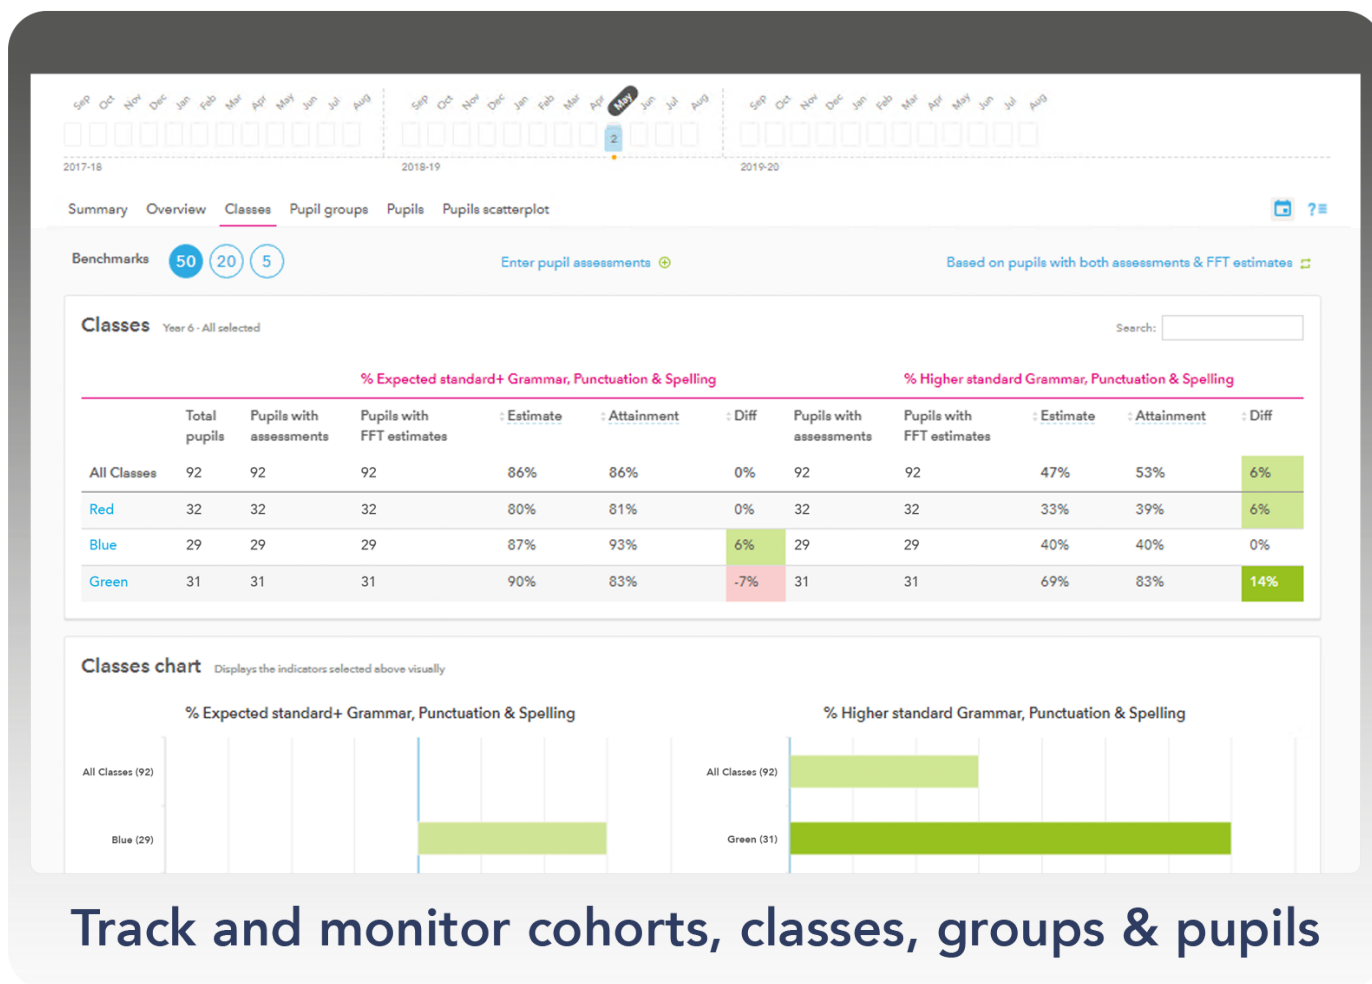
Sep Oct Nov Dec Jan Feb Mar Apr May Jun Jul Aug
2017-18

Sep Oct Nov Dec Jan Feb Mar Apr May Jun Jul Aug
2
2018-19

Sep Oct Nov Dec Jan Feb Mar Apr May Jun Jul Aug
2019-20

Summary Overview Classes Pupil groups Pupils Pupils scatterplot

Benchmarks 50 20 5

Enter pupil assessments

Based on pupils with both assessments & FFT estimates

Classes Year 6 - All selected

Search:

% Expected standard+ Grammar, Punctuation & Spelling

% Higher standard Grammar, Punctuation & Spelling

| | Total pupils | Pupils with assessments | Pupils with FFT estimates | Estimate | Attainment | Diff | Pupils with assessments | Pupils with FFT estimates | Estimate | Attainment | Diff |
|---|---|---|---|---|---|---|---|---|---|---|---|
| All Classes | 92 | 92 | 92 | 86% | 86% | 0% | 92 | 92 | 47% | 53% | 6% |
| Red | 32 | 32 | 32 | 80% | 81% | 0% | 32 | 32 | 33% | 39% | 6% |
| Blue | 29 | 29 | 29 | 87% | 93% | 6% | 29 | 29 | 40% | 40% | 0% |
| Green | 31 | 31 | 31 | 90% | 83% | -7% | 31 | 31 | 69% | 83% | 14% |

Classes chart Displays the indicators selected above visually

% Expected standard+ Grammar, Punctuation & Spelling

All Classes (92)
Blue (29)

% Higher standard Grammar, Punctuation & Spelling

All Classes (92)
Green (31)

Track and monitor cohorts, classes, groups & pupils